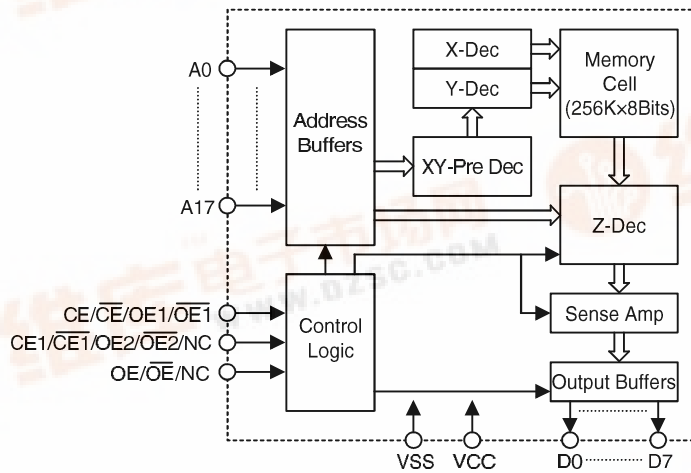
A0

A17

Address Buffers

X-Dec

Y-Dec

Memory Cell (256K×8Bits)

XY-Pre Dec

Z-Dec

CE/$\overline{CE}$/OE1/$\overline{OE1}$

CE1/$\overline{CE1}$/OE2/$\overline{OE2}$/NC

OE/$\overline{OE}$/NC

Control Logic

Sense Amp

Output Buffers

VSS

VCC

D0

D7

www.dzsc.com